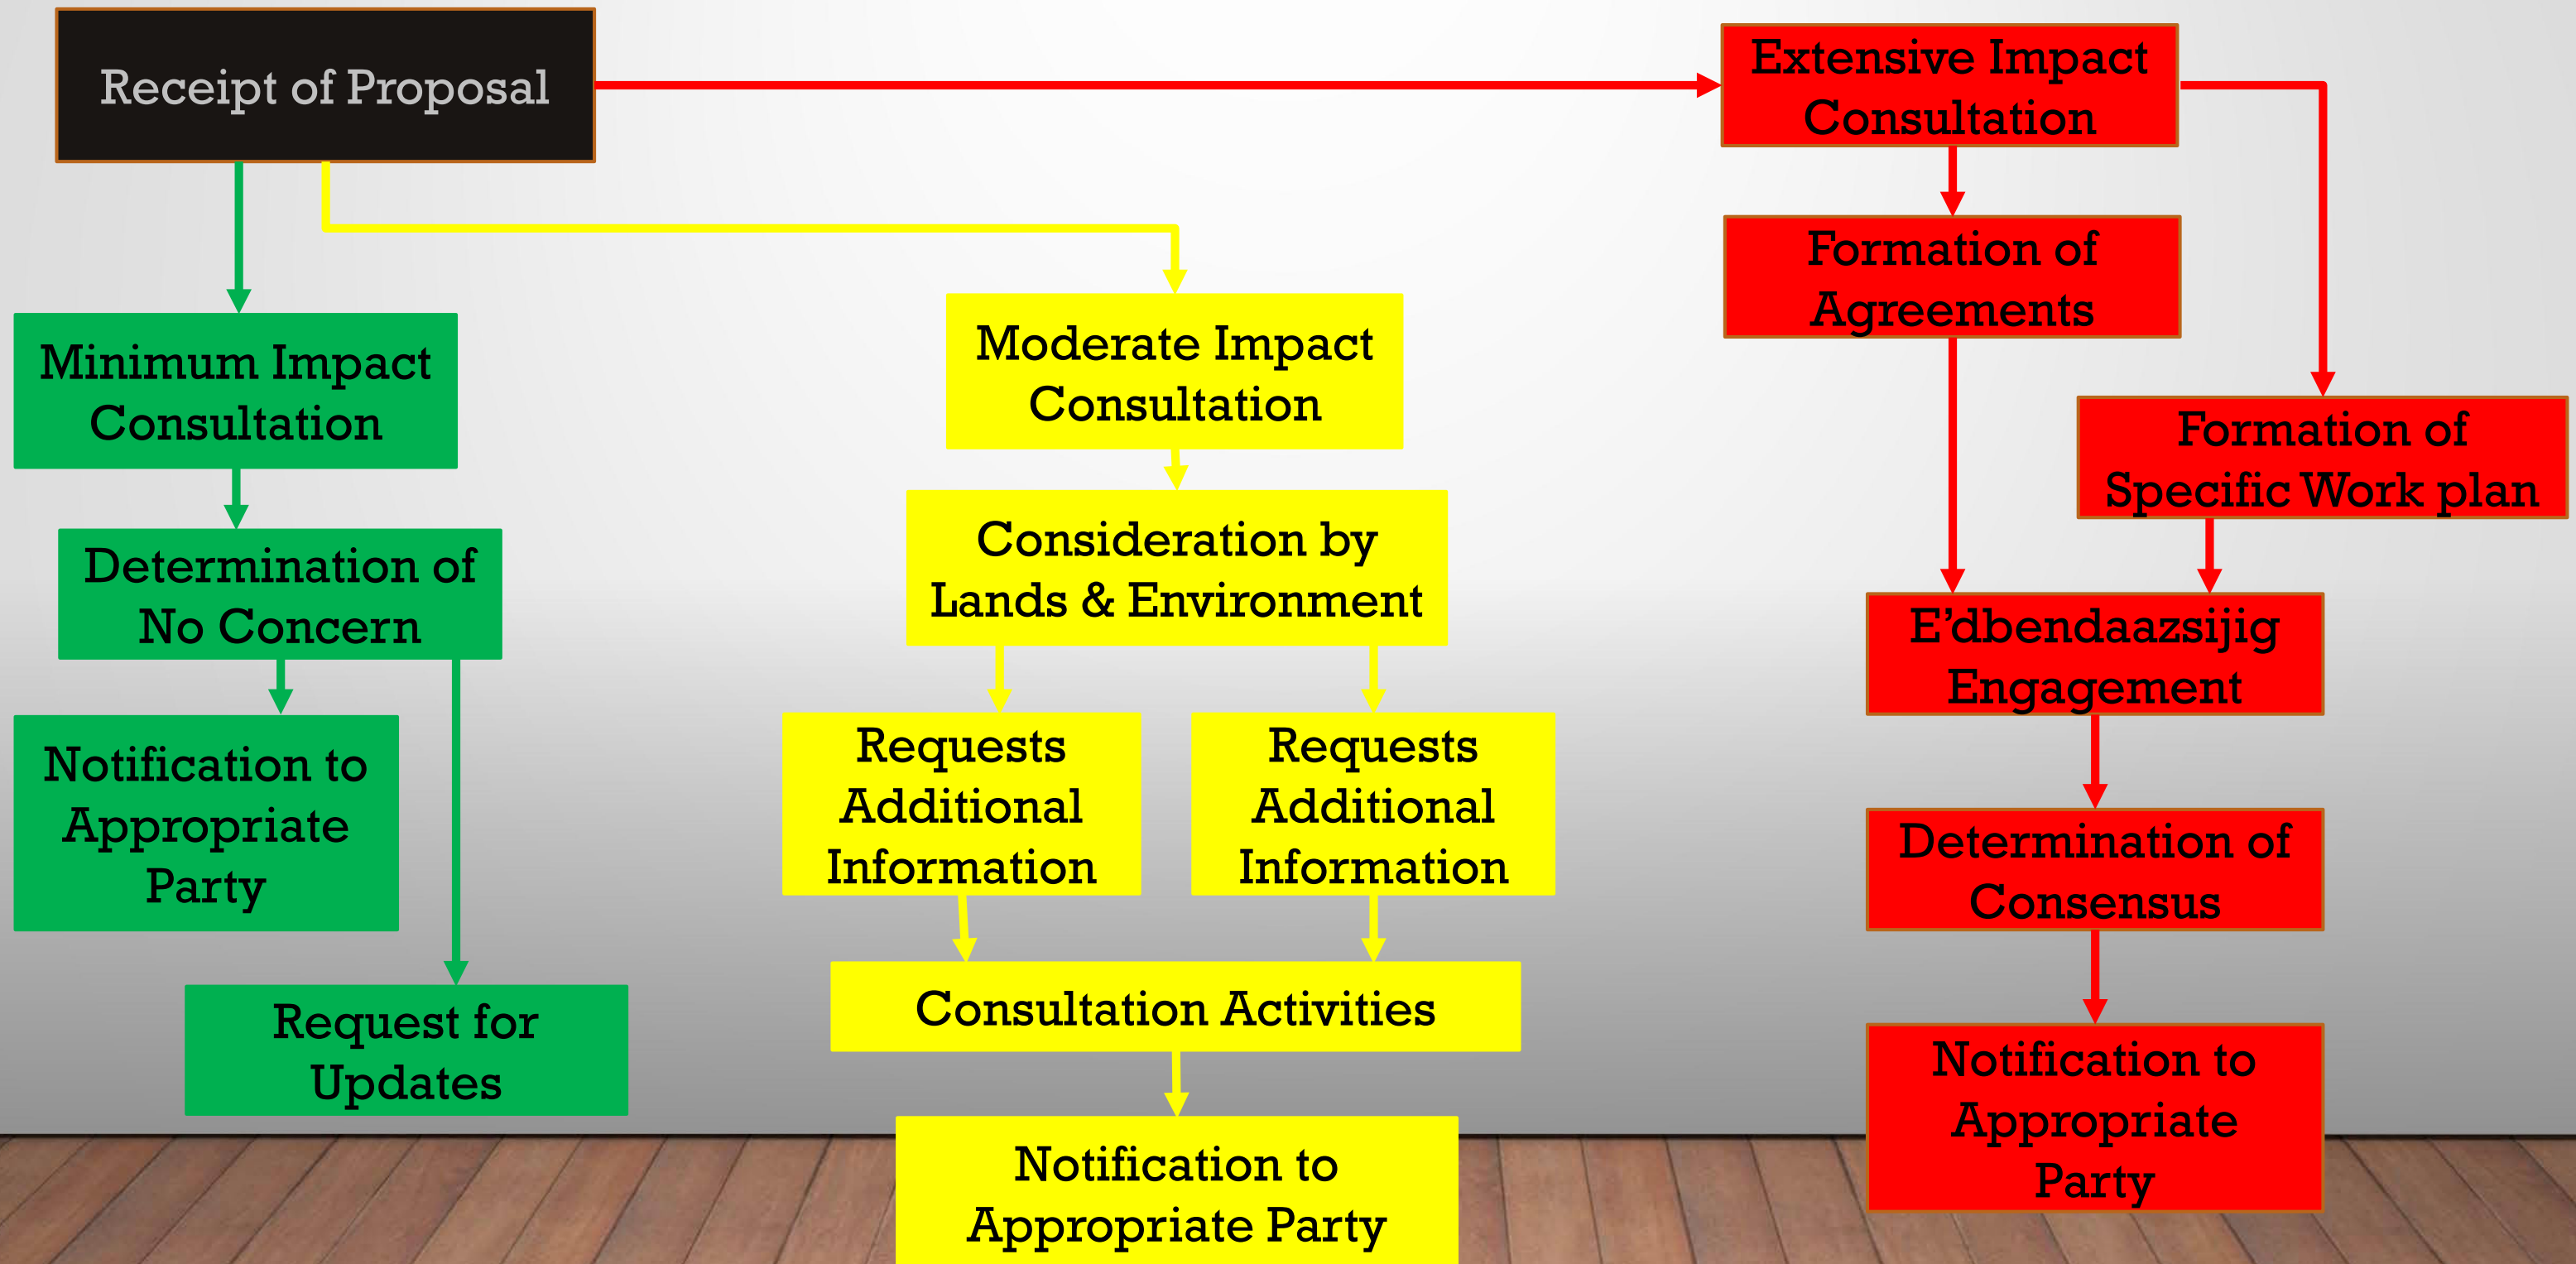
Receipt of Proposal

Minimum Impact Consultation

Determination of No Concern

Notification to Appropriate Party

Request for Updates

Moderate Impact Consultation

Consideration by Lands & Environment

Requests Additional Information

Requests Additional Information

Consultation Activities

Notification to Appropriate Party

Extensive Impact Consultation

Formation of Agreements

Formation of Specific Work plan

E'dbendaazsijig Engagement

Determination of Consensus

Notification to Appropriate Party